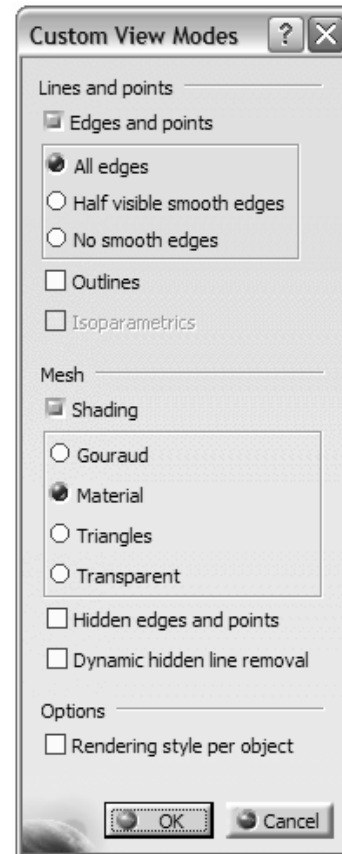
Custom View Modes

Lines and points

Edges and points

All edges

Half visible smooth edges

No smooth edges

Outlines

Isoparametrics

Mesh

Shading

Gouraud

Material

Triangles

Transparent

Hidden edges and points

Dynamic hidden line removal

Options

Rendering style per object

OK

Cancel